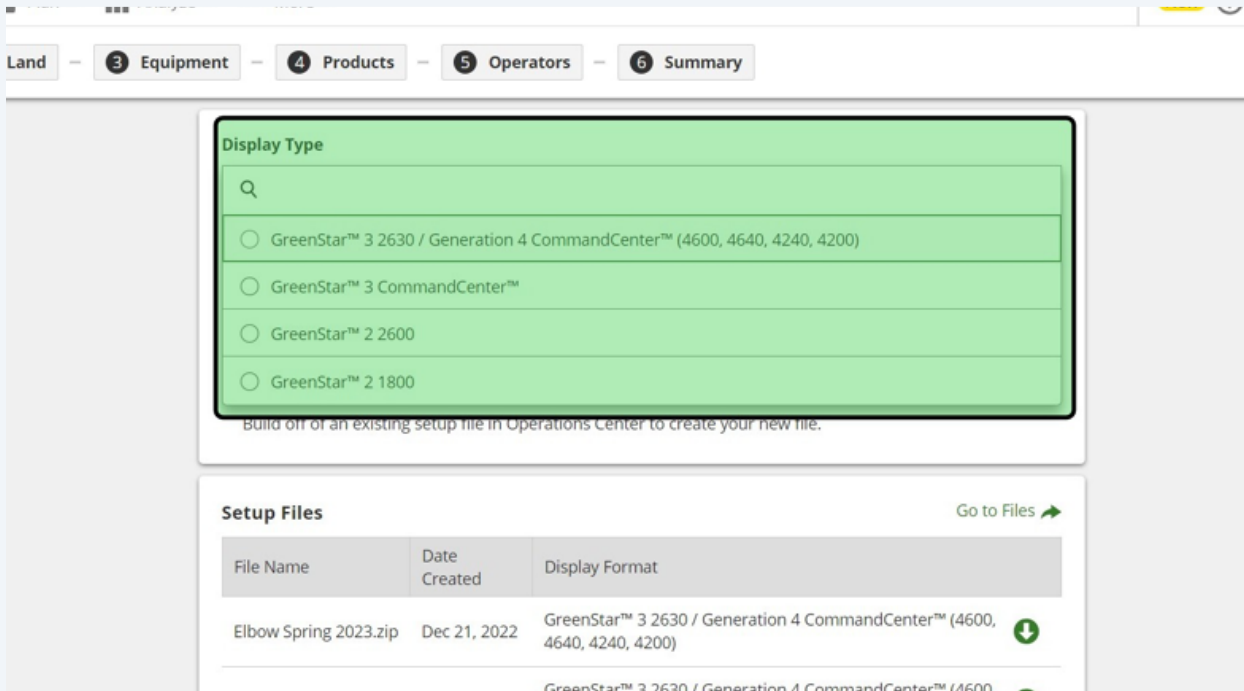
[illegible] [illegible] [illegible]

Land — 3 Equipment — 4 Products — 5 Operators — 6 Summary

Display Type

GreenStar™ 3 2630 / Generation 4 CommandCenter™ (4600, 4640, 4240, 4200)

GreenStar™ 3 CommandCenter™

GreenStar™ 2 2600

GreenStar™ 2 1800

Build off of an existing setup file in Operations Center to create your new file.

Setup Files

Go to Files

| File Name | Date Created | Display Format |
|---|---|---|
| Elbow Spring 2023.zip | Dec 21, 2022 | GreenStar™ 3 2630 / Generation 4 CommandCenter™ (4600, 4640, 4240, 4200) |
| | | GreenStar™ 3 2630 / Generation 4 CommandCenter™ (4600 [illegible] |